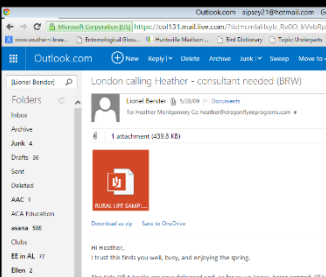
Outlook.com   sipacy21@hotmail.com

Microsoft Corporation [US]   https://col131.mail.live.com/?fid=flinbox&fav=...

www.southern-lore...   Entomological Dist...   Huntsville Madison ...   Bird Dictionary   Topic Underparts

Outlook.com   New   Reply   Delete   Archive   Junk   Sweep   Move to

Lionel Bender

Folders

Inbox

Archive

Junk 4

Drafts 36

Sent

Deleted

AAC 1

ACA Education

asana 586

Clubs

EE in AL 77

Ellen 2

London calling Heather - consultant needed (BRW)

Lionel Bender   5/28/09   Documents

To: Heather Montgomery Cc: HeatherF@rearthfocusprograms.com

1 attachment (439.6 KB)

RURAL LIFE SAMP...

Download as zip   Save to OneDrive

Hi Heather,

I trust this finds you well, busy, and enjoying the spring.

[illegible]